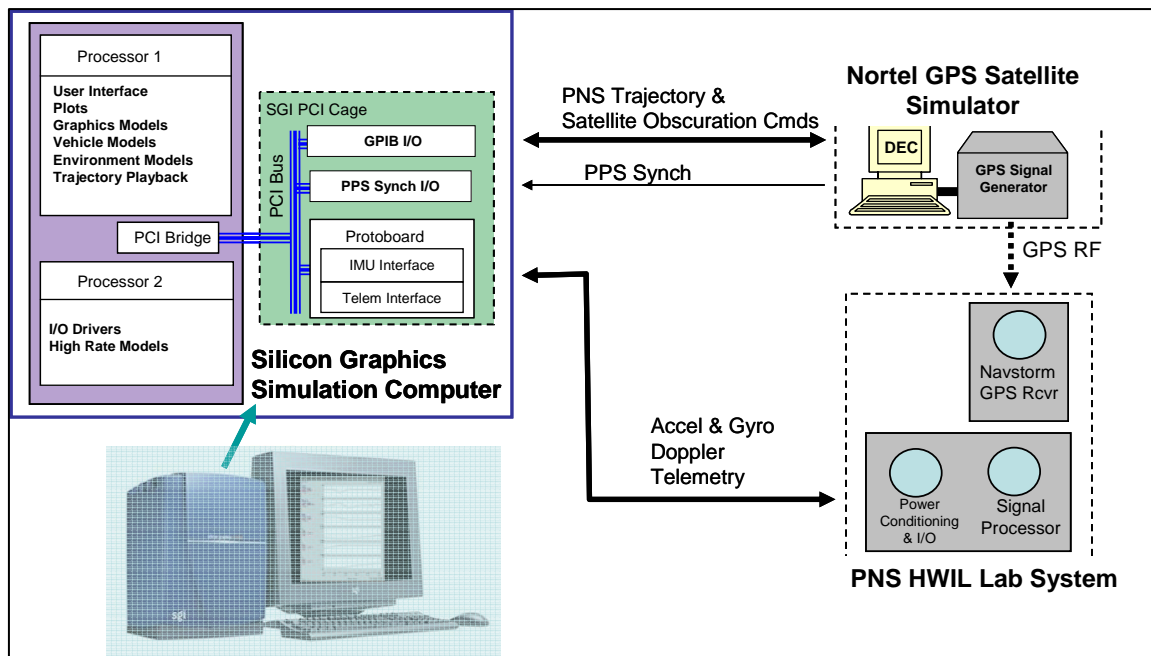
Processor 1

User Interface
Plots
Graphics Models
Vehicle Models
Environment Models
Trajectory Playback

SGI PCI Cage

PCI Bus

GPIB I/O

PPS Synch I/O

PCI Bridge

Protoboard

IMU Interface

Telem Interface

Processor 2

I/O Drivers
High Rate Models

Silicon Graphics Simulation Computer

sgi

PNS Trajectory & Satellite Obscuration Cmds

PPS Synch

Nortel GPS Satellite Simulator

DEC

GPS Signal Generator

GPS RF

Navstorm GPS Rcvr

Accel & Gyro
Doppler
Telemetry

Power Conditioning & I/O

Signal Processor

PNS HWIL Lab System